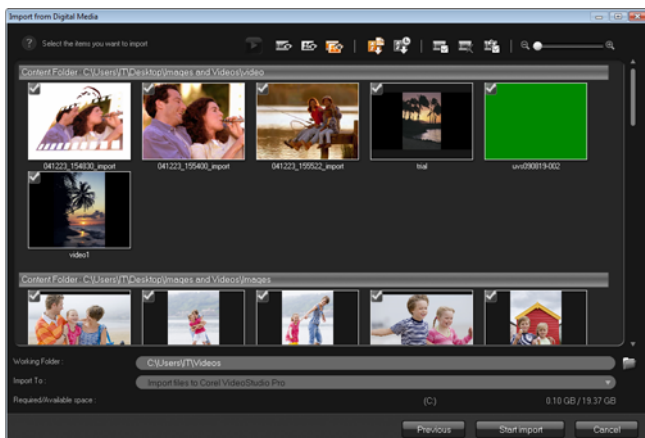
Import from Digital Media

Select the items you want to import

Content Folder : C:\Users\T\Desktop\Images and Videos\video

041223_154830_import

041223_155400_import

041223_155522_import

trial

uvs090819-002

video1

Content Folder : C:\Users\T\Desktop\Images and Videos\Images

Working Folder :

C:\Users\T\Videos

Import To :

Import files to Corel VideoStudio Pro

Required/Available space :

(C:)

0.10 GB / 19.37 GB

Previous

Start import

Cancel